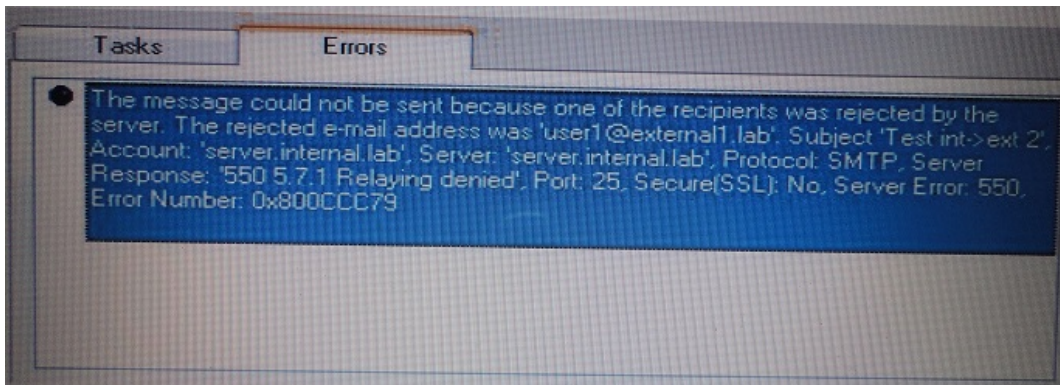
Tasks

Errors

The message could not be sent because one of the recipients was rejected by the server. The rejected e-mail address was 'user1@external1.lab'. Subject 'Test int->ext 2', Account: 'server.internal.lab', Server: 'server.internal.lab', Protocol: SMTP, Server Response: '550 5.7.1 Relaying denied', Port: 25, Secure(SSL): No, Server Error: 550, Error Number: 0x800CCC79